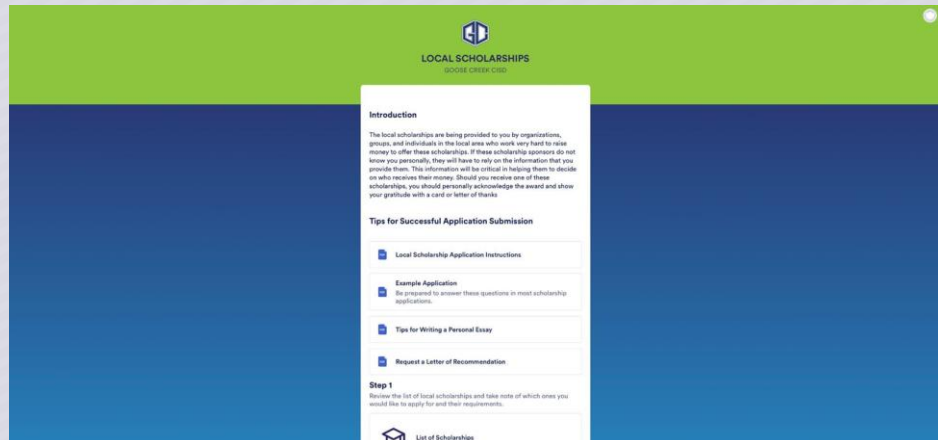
LOCAL SCHOLARSHIPS

GOOSE CREEK CISD

Introduction

The local scholarships are being provided to you by organizations, groups, and individuals in the local area who work very hard to raise money to offer these scholarships. If these scholarship sponsors do not know you personally, they will have to rely on the information that you provide them. This information will be critical in helping them to decide on who receives their money. Should you receive one of these scholarships, you should personally acknowledge the award and show your gratitude with a card or letter of thanks

Tips for Successful Application Submission

Local Scholarship Application Instructions

Example Application
Be prepared to answer these questions in most scholarship applications.

Tips for Writing a Personal Essay

Request a Letter of Recommendation

Step 1

Review the list of local scholarships and take note of which ones you would like to apply for and their requirements.

List of Scholarships